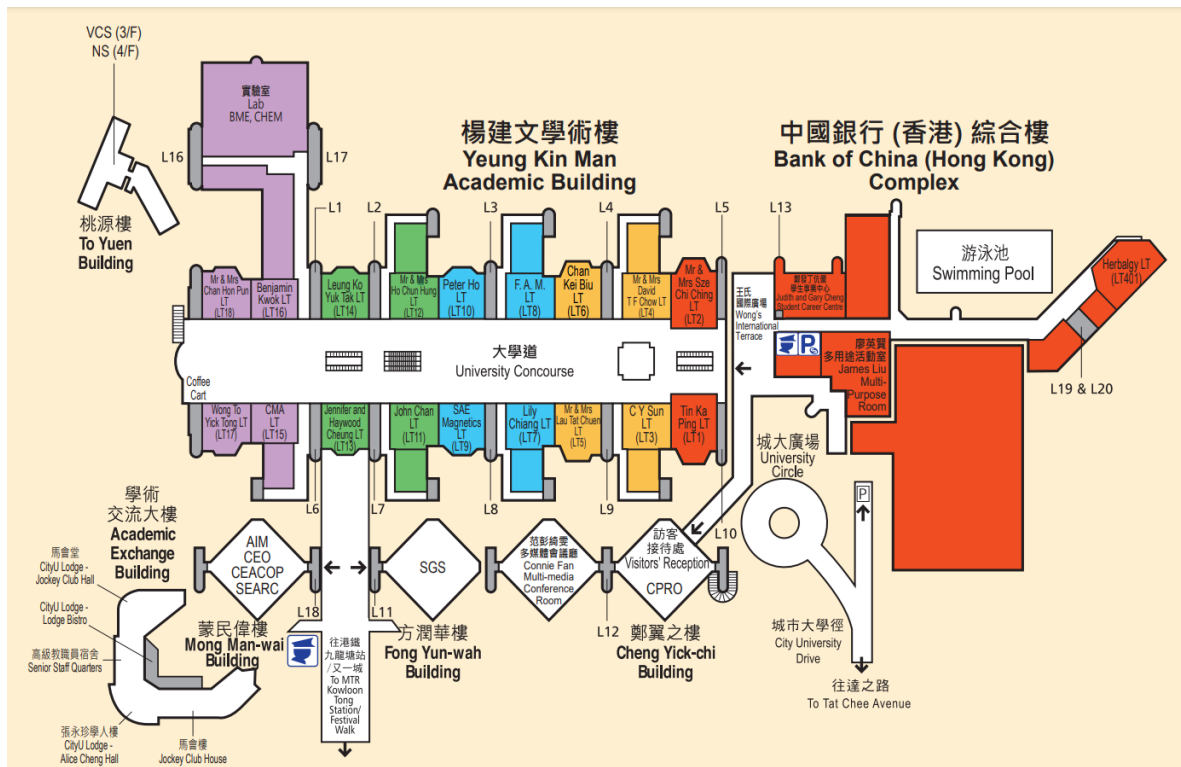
VCS (3/F)
NS (4/F)

桃源樓
To Yuen Building

實驗室
Lab
BME, CHEM

L16
L17

楊建文學術樓
Yeung Kin Man Academic Building

中國銀行 (香港) 綜合樓
Bank of China (Hong Kong) Complex

L1 L2 L3 L4 L5 L13

游泳池
Swimming Pool

Herbalgy LT (LT401)

Mr & Mrs Chan Hon Pun LT (LT18)
Benjamin Kwok LT (LT16)
Leung Ko Yuk Tak LT (LT14)
Mr & Mrs Ho Chun Hung LT (LT12)
Peter Ho LT (LT10)
F. A. M. LT (LT8)
Chan Kei Biu LT (LT6)
Mr & Mrs David T F Chow LT (LT4)
Mr & Mrs Sze Chi Ching LT (LT2)

王氏國際廣場
Wong's International Terrace

鄭裕丁伉儷學生事業中心
Judith and Gary Cheng Student Career Centre

廖英賢多用途活動室
James Liu Multi-Purpose Room

大學道
University Concourse

Coffee Cart

Wong To Yick Tong LT (LT17)
CMA LT (LT15)
Jennifer and Haywood Cheung LT (LT13)
John Chan LT (LT11)
SAE Magnetics LT (LT9)
Lily Chiang LT (LT7)
Mr & Mrs Lau Tat Chuen LT (LT5)
C Y Sun LT (LT3)
Tin Ka Ping LT (LT1)

L19 & L20

城大廣場
University Circle

L6 L7 L8 L9 L10

學術交流大樓
Academic Exchange Building

AIM
CEO
CEACOP
SEARC

SGS

范影綺雯多媒體會議廳
Connie Fan Multi-media Conference Room

訪客接待處
Visitors' Reception
CPRO

L18 L11 L12

蒙民偉樓
Mong Man-wai Building

方潤華樓
Fong Yun-wah Building

鄭翼之樓
Cheng Yick-chi Building

往港鐵九龍塘站／又一城
To MTR Kowloon Tong Station/ Festival Walk

城市大學徑
City University Drive

往達之路
To Tat Chee Avenue

馬會堂
CityU Lodge - Jockey Club Hall

CityU Lodge - Lodge Bistro

高級教職員宿舍
Senior Staff Quarters

張永珍學人樓
CityU Lodge - Alice Cheng Hall

馬會樓
Jockey Club House

P